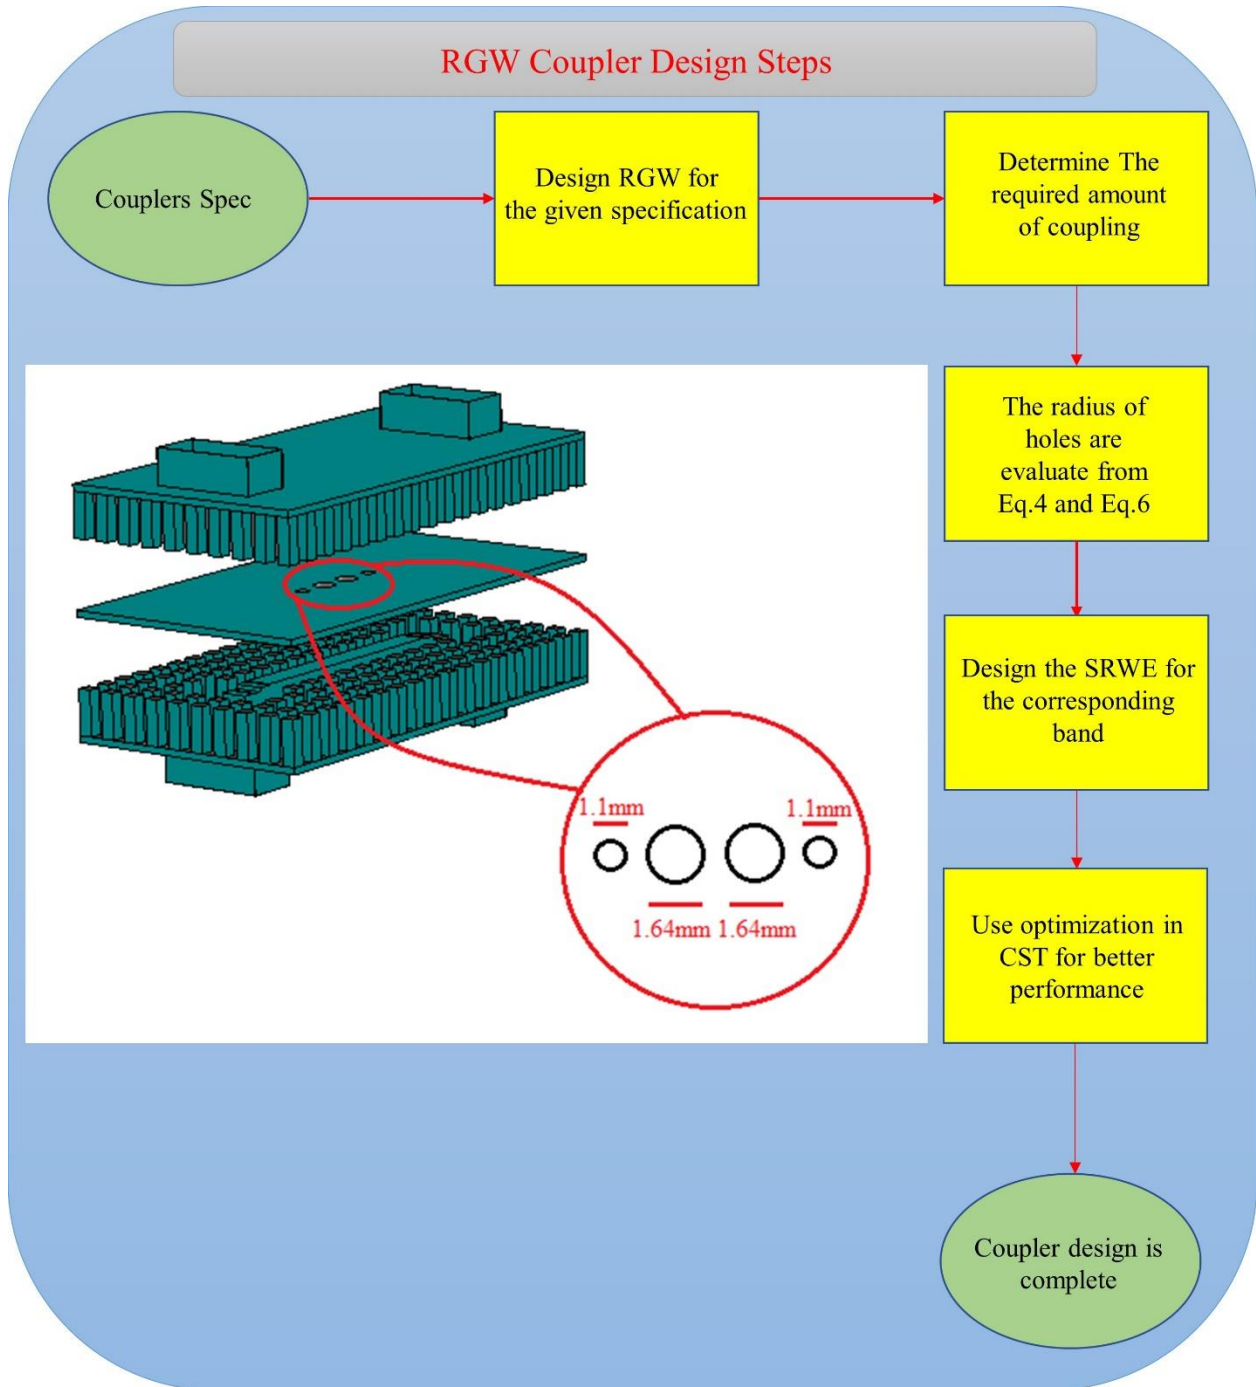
RGW Coupler Design Steps

Couplers Spec

Design RGW for the given specification

Determine The required amount of coupling

The radius of holes are evaluate from Eq.4 and Eq.6

Design the SRWE for the corresponding band

Use optimization in CST for better performance

Coupler design is complete

1.1mm

1.1mm

1.64mm 1.64mm